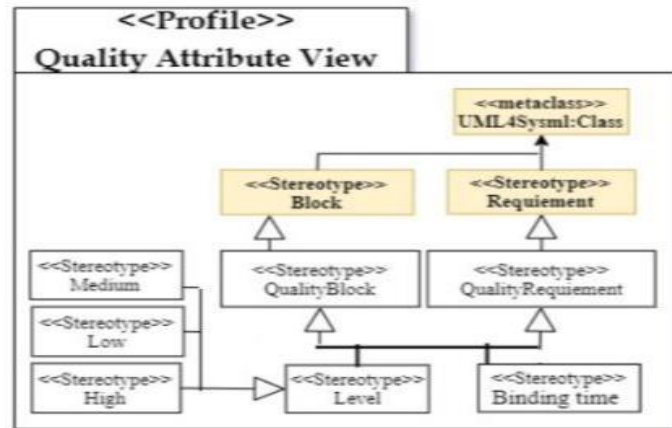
<<Profile>>
Quality Attribute View

<<metaclass>>
UML4Sysml:Class

<<Stereotype>>
Block

<<Stereotype>>
Requiement

<<Stereotype>>
Medium

<<Stereotype>>
QualityBlock

<<Stereotype>>
QualityRequiement

<<Stereotype>>
Low

<<Stereotype>>
High

<<Stereotype>>
Level

<<Stereotype>>
Binding time